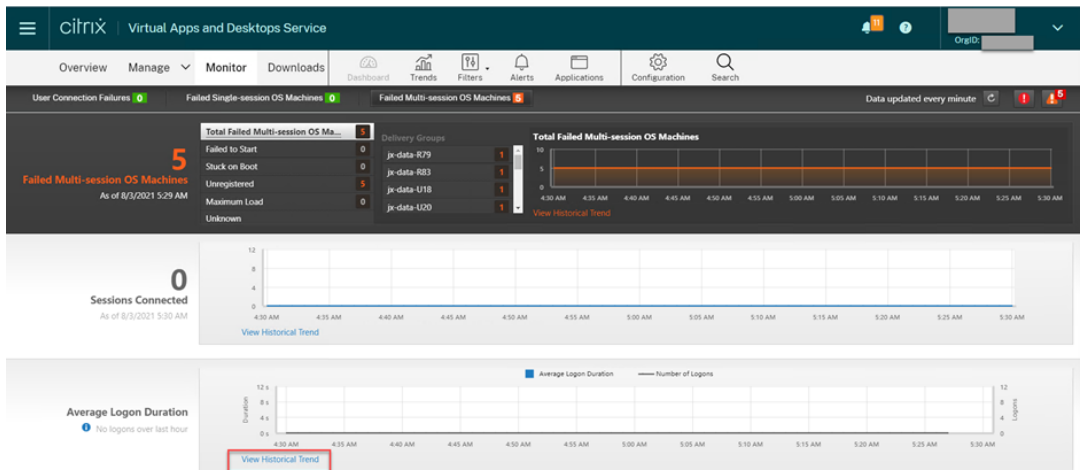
citrix | Virtual Apps and Desktops Service

11

OrgID:

Overview Manage Monitor Downloads

Dashboard Trends Filters Alerts Applications Configuration Search

User Connection Failures 0 Failed Single-session OS Machines 0 Failed Multi-session OS Machines 5

Data updated every minute

5

5

Failed Multi-session OS Machines

As of 8/3/2021 5:29 AM

| Total Failed Multi-session OS Ma... | 5 |
|---|---|
| Failed to Start | 0 |
| Stuck on Boot | 0 |
| Unregistered | 5 |
| Maximum Load | 0 |
| Unknown | |

| Delivery Groups | |
|---|---|
| jx-data-R79 | 1 |
| jx-data-R83 | 1 |
| jx-data-U18 | 1 |
| jx-data-U20 | 1 |

Total Failed Multi-session OS Machines

10

5

0

4:30 AM 4:35 AM 4:40 AM 4:45 AM 4:50 AM 4:55 AM 5:00 AM 5:05 AM 5:10 AM 5:15 AM 5:20 AM 5:25 AM 5:30 AM

View Historical Trend

0

Sessions Connected

As of 8/3/2021 5:30 AM

12

8

4

0

4:30 AM 4:35 AM 4:40 AM 4:45 AM 4:50 AM 4:55 AM 5:00 AM 5:05 AM 5:10 AM 5:15 AM 5:20 AM 5:25 AM 5:30 AM

View Historical Trend

Average Logon Duration

No logons over last hour

Average Logon Duration — Number of Logons

12 s

8 s

4 s

0 s

Duration

12

8

4

0

Logons

4:30 AM 4:35 AM 4:40 AM 4:45 AM 4:50 AM 4:55 AM 5:00 AM 5:05 AM 5:10 AM 5:15 AM 5:20 AM 5:25 AM 5:30 AM

View Historical Trend